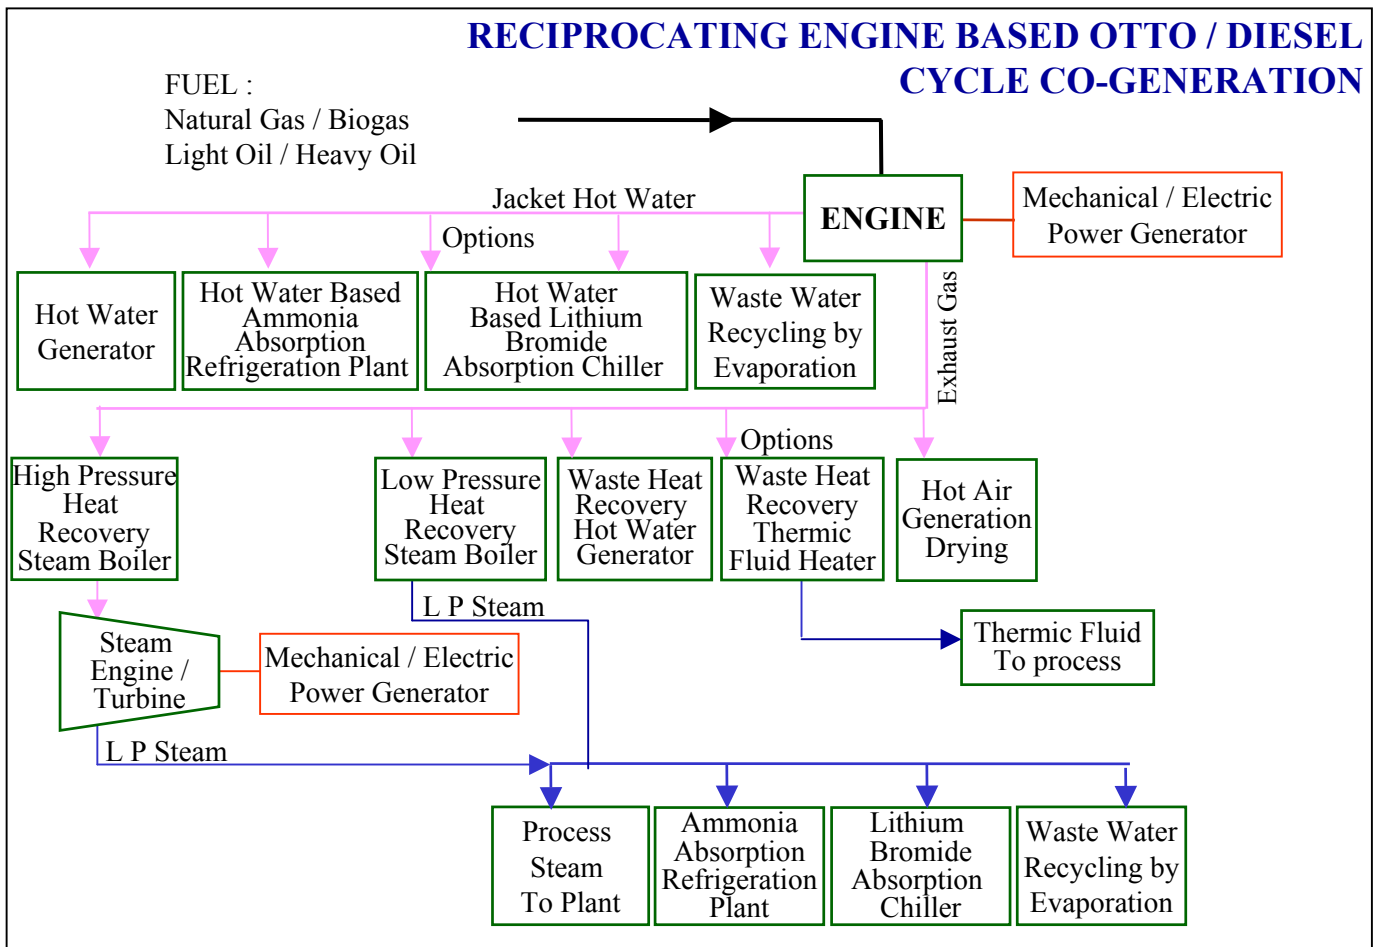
RECIPROCATING ENGINE BASED OTTO / DIESEL CYCLE CO-GENERATION

FUEL :
Natural Gas / Biogas
Light Oil / Heavy Oil

ENGINE

Mechanical / Electric Power Generator

Jacket Hot Water

Options

Hot Water Generator

Hot Water Based Ammonia Absorption Refrigeration Plant

Hot Water Based Lithium Bromide Absorption Chiller

Waste Water Recycling by Evaporation

Exhaust Gas

Options

High Pressure Heat Recovery Steam Boiler

Low Pressure Heat Recovery Steam Boiler

Waste Heat Recovery Hot Water Generator

Waste Heat Recovery Thermic Fluid Heater

Hot Air Generation Drying

L P Steam

Steam Engine / Turbine

Mechanical / Electric Power Generator

Thermic Fluid To process

L P Steam

Process Steam To Plant

Ammonia Absorption Refrigeration Plant

Lithium Bromide Absorption Chiller

Waste Water Recycling by Evaporation